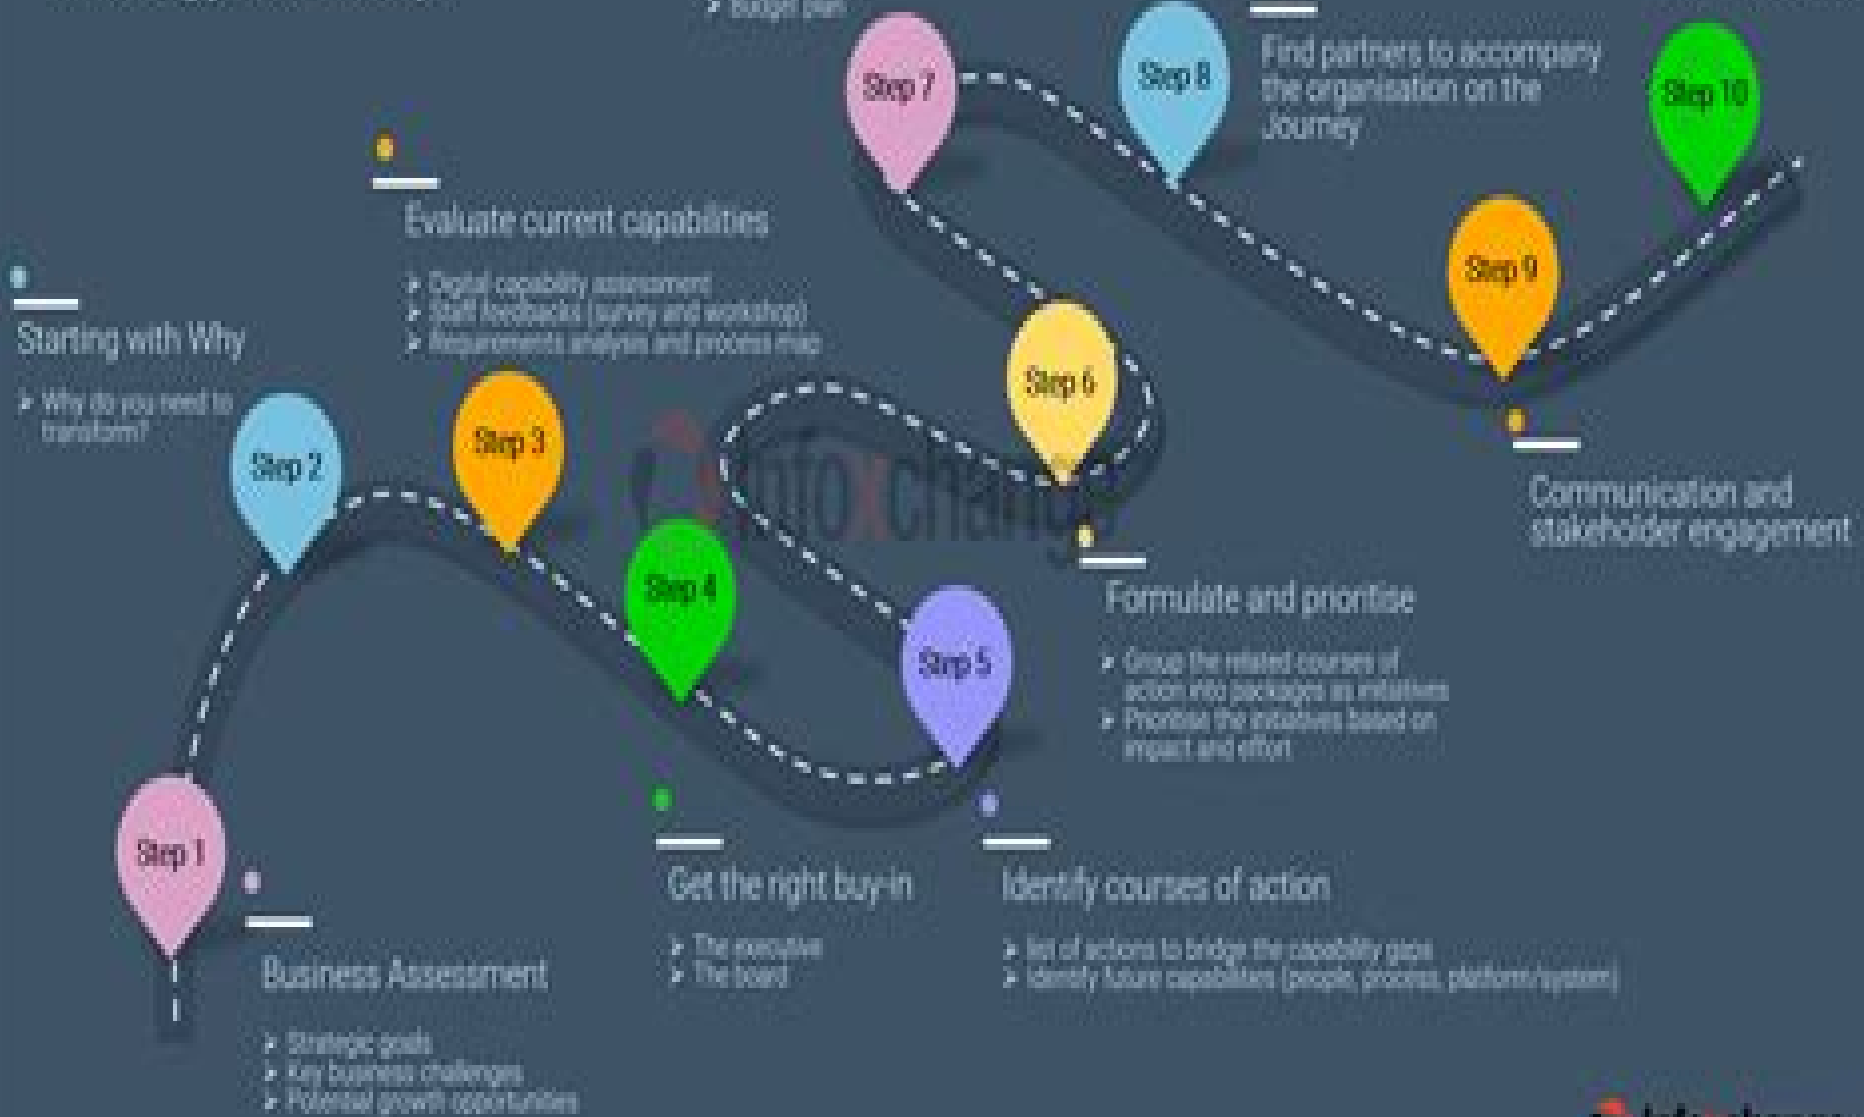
➢ Budget plan

Step 7

Step 8

Find partners to accompany the organisation on the Journey

Step 10

Evaluate current capabilities

➢ Digital capability assessment
➢ Staff feedbacks (survey and workshop)
➢ Requirements analysis and process map

Step 9

Starting with Why

➢ Why do you need to transform?

Step 6

Step 2

Step 3

infoxchange

Communication and stakeholder engagement

Step 4

Formulate and prioritise

➢ Group the related courses of action into packages as initiatives
➢ Prioritise the initiatives based on impact and effort

Step 5

Step 1

Get the right buy-in

➢ The executive
➢ The board

Identify courses of action

➢ list of actions to bridge the capability gaps
➢ Identify future capabilities (people, process, platform/system)

Business Assessment

➢ Strategic goals
➢ Key business challenges
➢ Potential growth opportunities

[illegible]